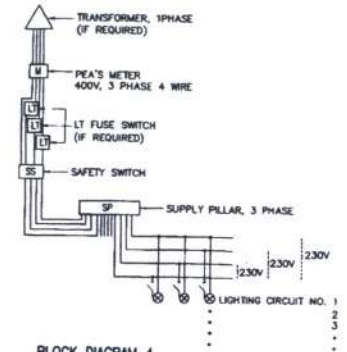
TRANSFORMER, 1PHASE (IF REQUIRED)

M

PEA'S METER 400V, 3 PHASE 4 WIRE

LT

LT

LT

LT FUSE SWITCH (IF REQUIRED)

SS

SAFETY SWITCH

SP

SUPPLY PILLAR, 3 PHASE

230V

230V

230V

LIGHTING CIRCUIT NO. 1
2
3

BLOCK DIAGRAM 1